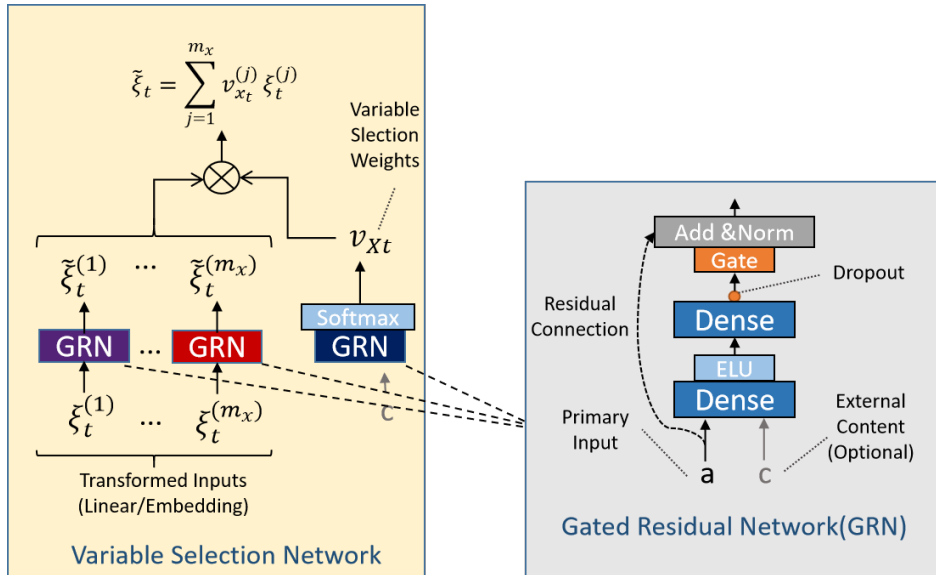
$\tilde{\xi}_t = \sum_{j=1}^{m_x} v_{x_t}^{(j)} \xi_t^{(j)}$

Variable Slection Weights

$v_{Xt}$

$\tilde{\xi}_t^{(1)}$ ... $\tilde{\xi}_t^{(m_x)}$

Softmax

GRN ... GRN GRN

c

$\xi_t^{(1)}$ ... $\xi_t^{(m_x)}$

Transformed Inputs (Linear/Embedding)

Variable Selection Network

Add &Norm

Gate

Dropout

Residual Connection

Dense

ELU

Dense

Primary Input

External Content (Optional)

a c

Gated Residual Network(GRN)